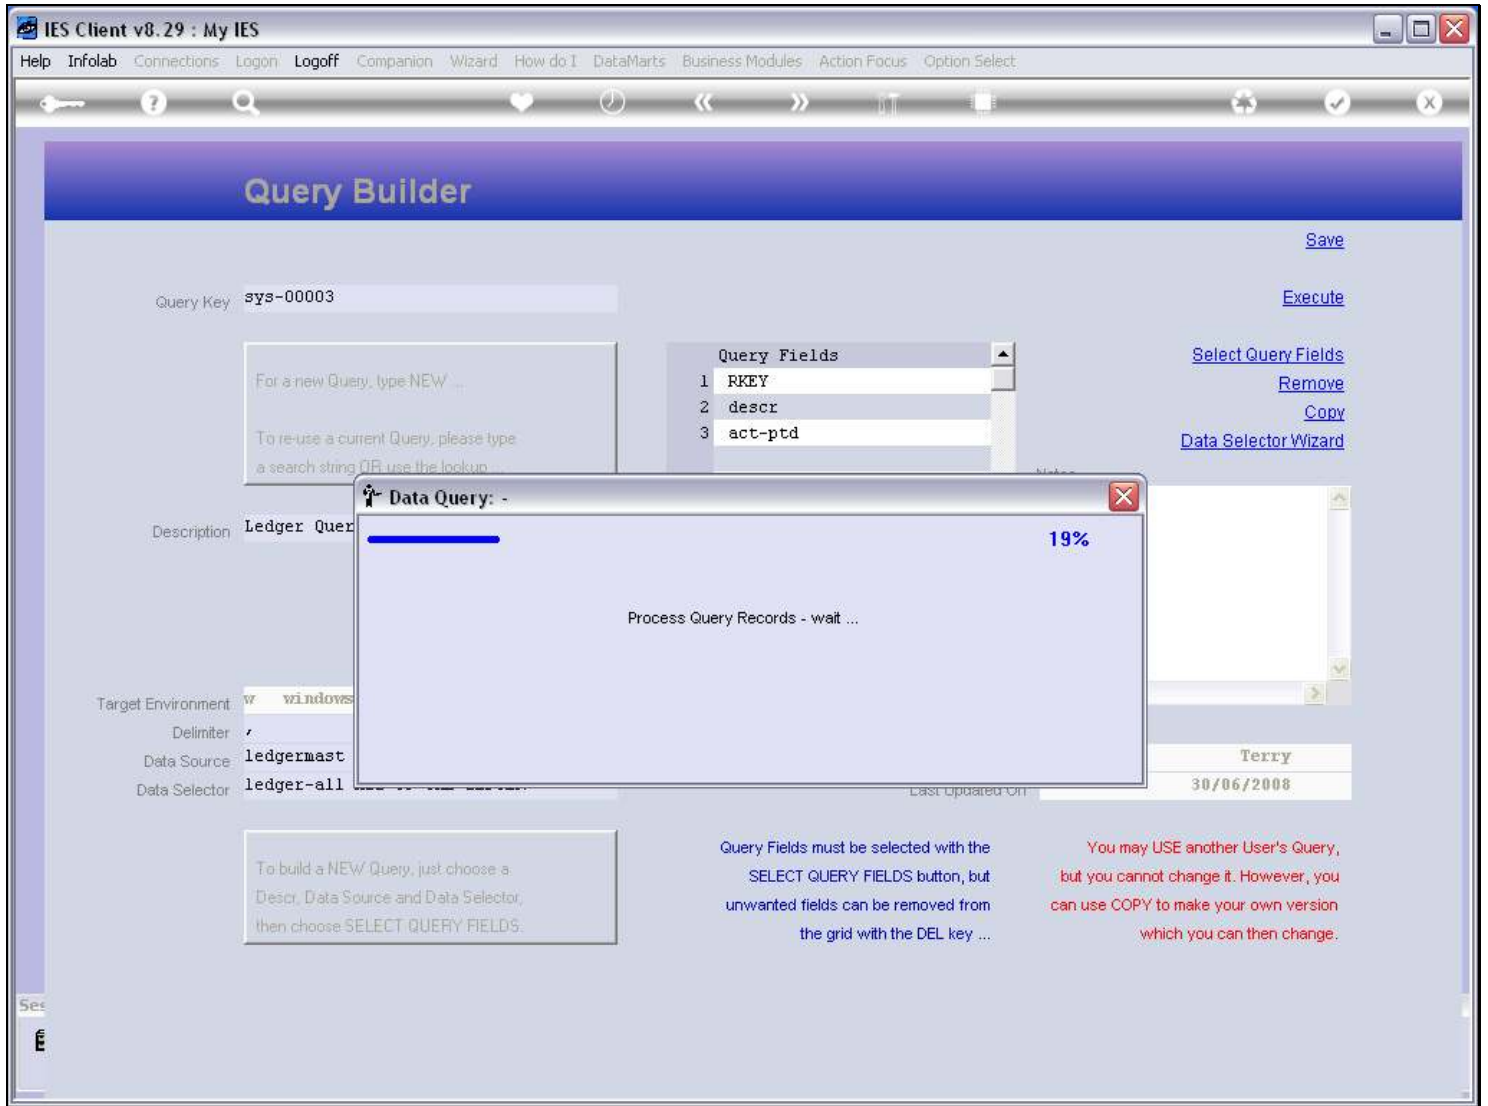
IES Client v8.29 : My IES

Help Infolab Connections Logon Logoff Companion Wizard How do I DataMarts Business Modules Action Focus Option Select

Query Builder

Save

Execute

Query Key sys-00003

For a new Query, type NEW ...

To re-use a current Query, please type a search string OR use the lookup ...

| | Query Fields |
|---|---|
| 1 | RKEY |
| 2 | descr |
| 3 | act-ptd |

Select Query Fields
Remove
Copy
Data Selector Wizard

Description Ledger Quer

Data Query: -

19%

Process Query Records - wait ...

Target Environment w windows
Delimiter ,
Data Source ledgermast
Data Selector ledger-all

Terry
Last Updated On 30/06/2008

To build a NEW Query, just choose a Descr, Data Source and Data Selector, then choose SELECT QUERY FIELDS.

Query Fields must be selected with the SELECT QUERY FIELDS button, but unwanted fields can be removed from the grid with the DEL key ...

You may USE another User's Query, but you cannot change it. However, you can use COPY to make your own version which you can then change.

Ses